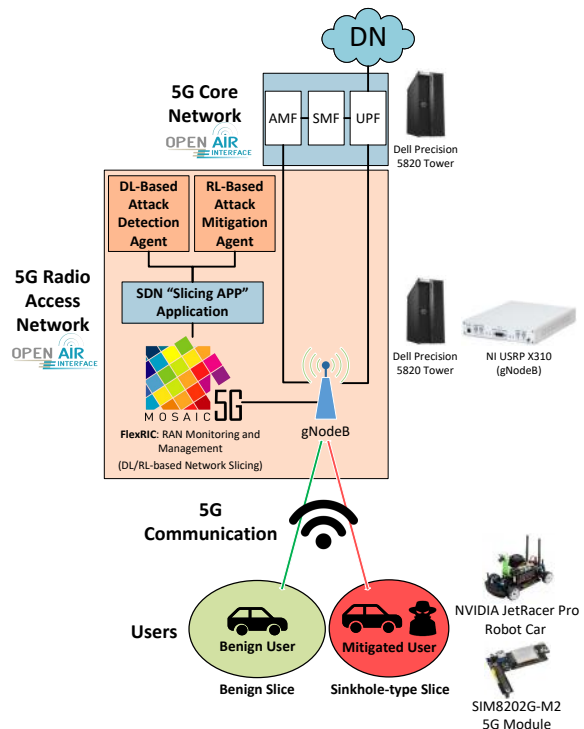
DN

5G Core Network

OPEN AIR INTERFACE

AMF

SMF

UPF

Dell Precision 5820 Tower

DL-Based Attack Detection Agent

RL-Based Attack Mitigation Agent

5G Radio Access Network

OPEN AIR INTERFACE

SDN "Slicing APP" Application

Dell Precision 5820 Tower

NI USRP X310 (gNodeB)

MOSAIC 5G

FlexRIC: RAN Monitoring and Management

(DL/RL-based Network Slicing)

gNodeB

5G Communication

Users

Benign User

Mitigated User

NVIDIA JetRacer Pro Robot Car

Benign Slice

Sinkhole-type Slice

SIM8202G-M2 5G Module